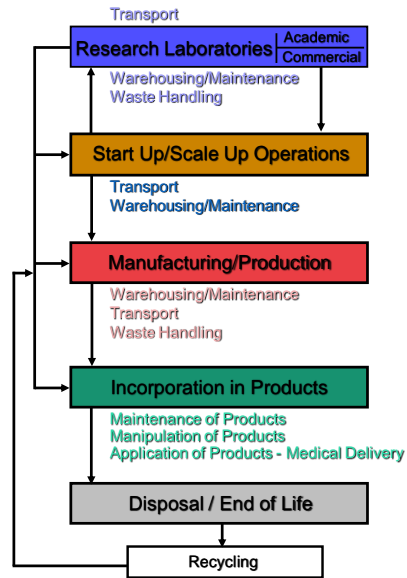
Transport

Research Laboratories | Academic | Commercial

Warehousing/Maintenance
Waste Handling

Start Up/Scale Up Operations

Transport
Warehousing/Maintenance

Manufacturing/Production

Warehousing/Maintenance
Transport
Waste Handling

Incorporation in Products

Maintenance of Products
Manipulation of Products
Application of Products - Medical Delivery

Disposal / End of Life

Recycling